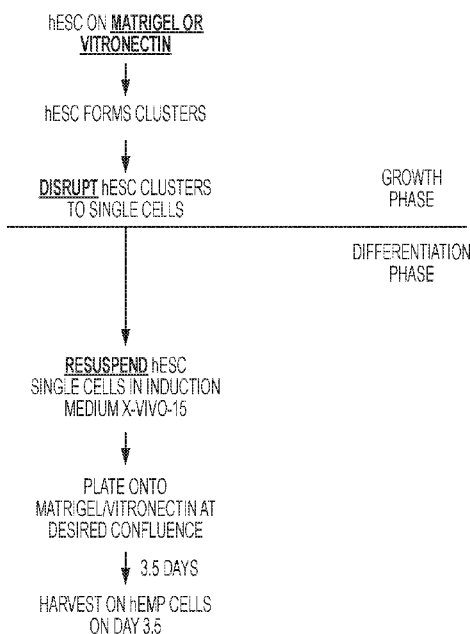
hESC ON MATRIGEL OR VITRONECTIN

hESC FORMS CLUSTERS

DISRUPT hESC CLUSTERS TO SINGLE CELLS

GROWTH PHASE

DIFFERENTIATION PHASE

RESUSPEND hESC SINGLE CELLS IN INDUCTION MEDIUM X-VIVO-15

PLATE ONTO MATRIGEL/VITRONECTIN AT DESIRED CONFLUENCE

3.5 DAYS

HARVEST ON hEMP CELLS ON DAY 3.5